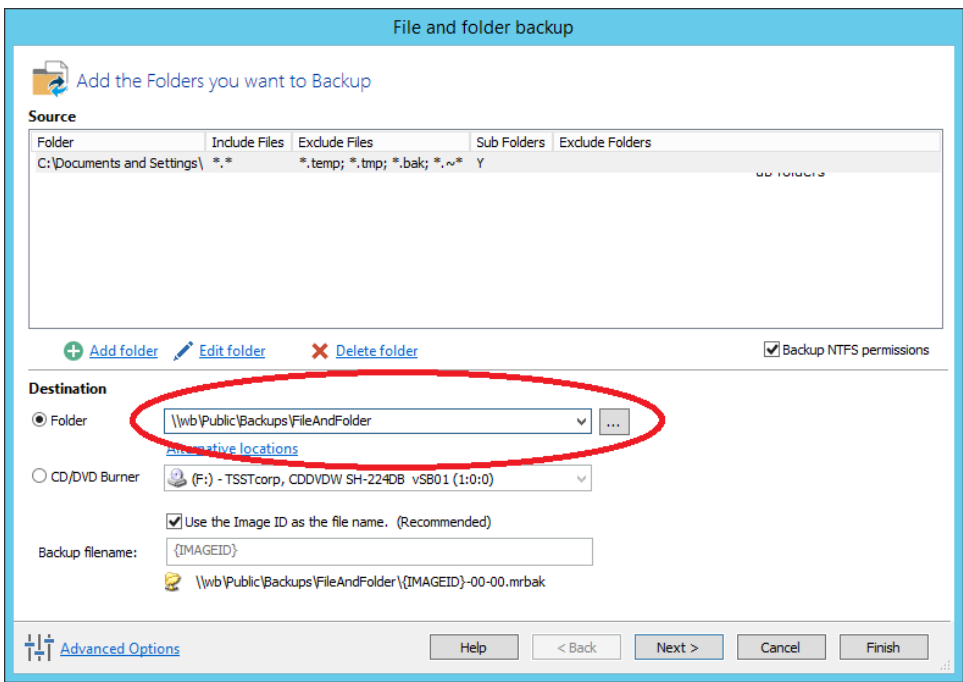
File and folder backup

Add the Folders you want to Backup

Source

| Folder | Include Files | Exclude Files | Sub Folders | Exclude Folders |
|---|---|---|---|---|
| C:\Documents and Settings\ | \*.\* | \*.temp; \*.tmp; \*.bak; \*.~\* | Y | |

ub folders

Add folder Edit folder Delete folder

Backup NTFS permissions

Destination

Folder \\wb\Public\Backups\FileAndFolder ...

Alternative locations

CD/DVD Burner (F:) - TSSTcorp, CDDVDW SH-224DB vSB01 (1:0:0)

Use the Image ID as the file name. (Recommended)

Backup filename: {IMAGEID}

\\wb\Public\Backups\FileAndFolder\{IMAGEID}-00-00.mrbak

Advanced Options

Help < Back Next > Cancel Finish